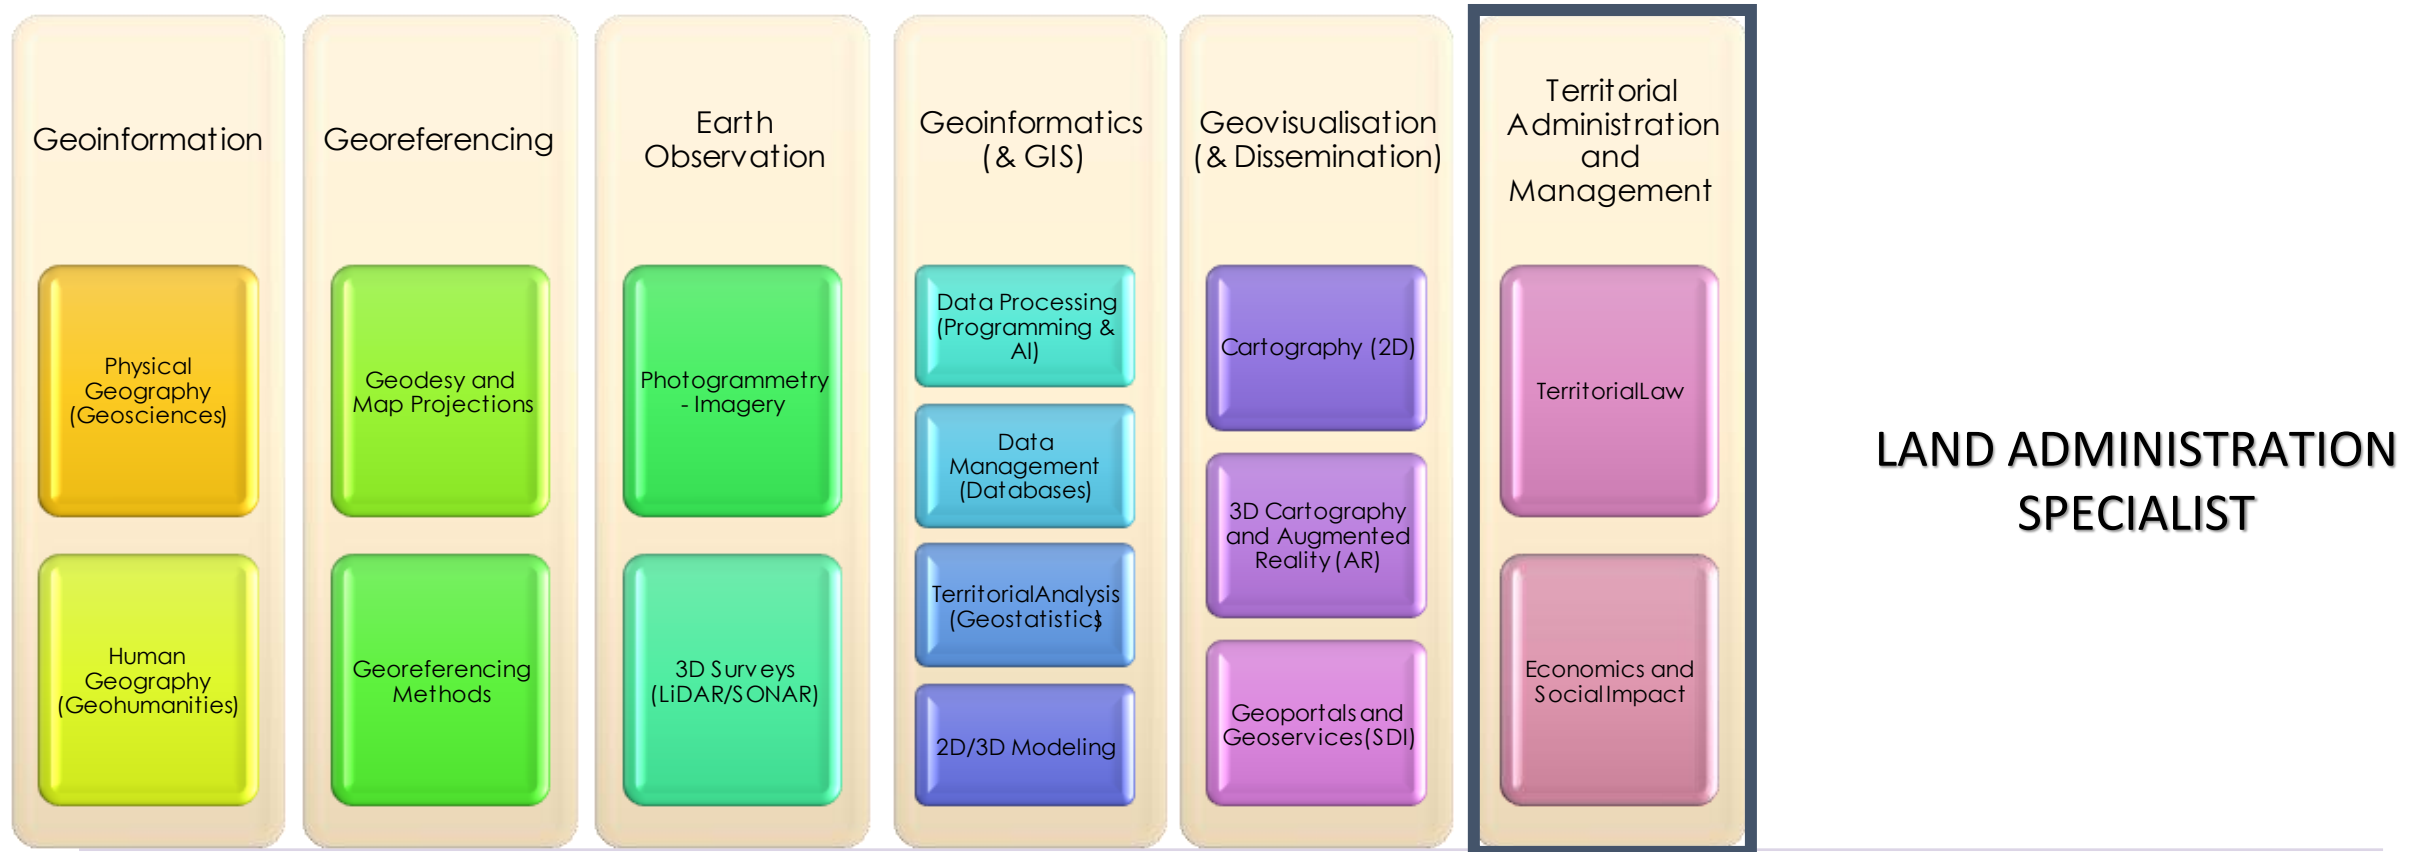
Geoinformation

Physical Geography (Geosciences)

Human Geography (Geohumanities)

Georeferencing

Geodesy and Map Projections

Georeferencing Methods

Earth Observation

Photogrammetry - Imagery

3D Surveys (LiDAR/SONAR)

Geoinformatics (& GIS)

Data Processing (Programming & AI)

Data Management (Databases)

TerritorialAnalysis (Geostatistics)

2D/3D Modeling

Geovisualisation (& Dissemination)

Cartography (2D)

3D Cartography and Augmented Reality (AR)

Geoportals and Geoservices(SDI)

Territorial Administration and Management

TerritorialLaw

Economics and SocialImpact

LAND ADMINISTRATION SPECIALIST